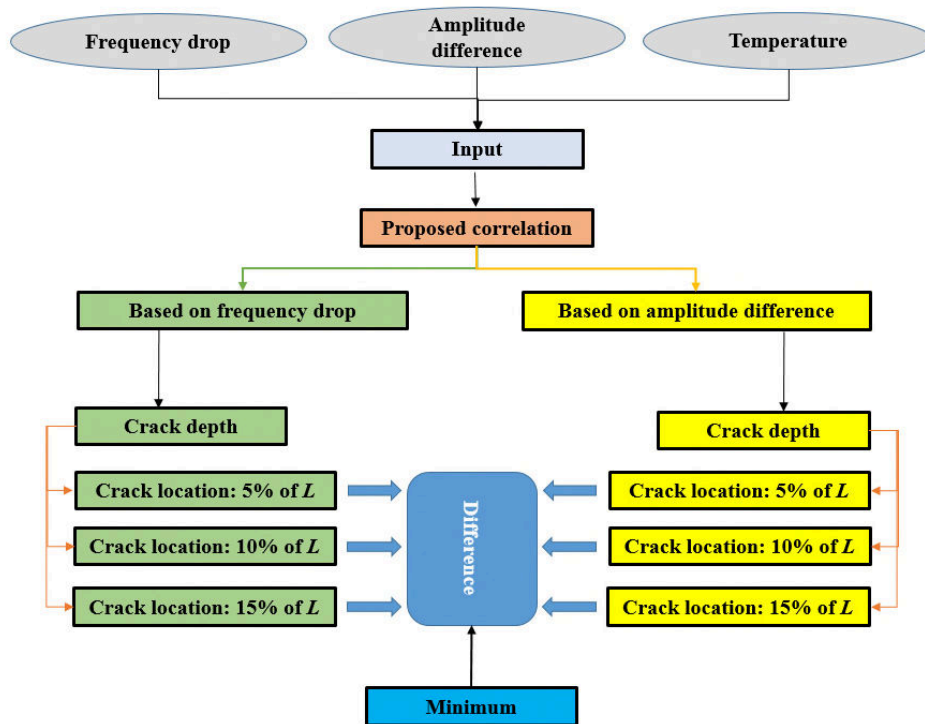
Frequency drop

Amplitude difference

Temperature

Input

Proposed correlation

Based on frequency drop

Based on amplitude difference

Crack depth

Crack location: 5% of $L$

Crack location: 10% of $L$

Crack location: 15% of $L$

Difference

Crack depth

Crack location: 5% of $L$

Crack location: 10% of $L$

Crack location: 15% of $L$

Minimum